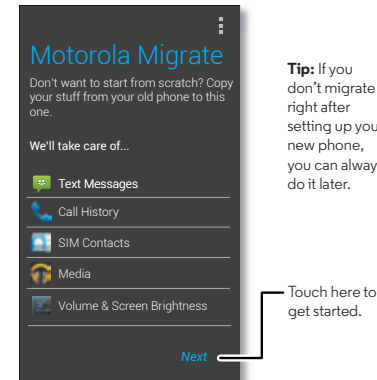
Motorola Migrate

Don't want to start from scratch? Copy your stuff from your old phone to this one.

We'll take care of...

Text Messages

Call History

SIM Contacts

Media

Volume & Screen Brightness

Next

**Tip:** If you don't migrate right after setting up you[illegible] new phone, you can alway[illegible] do it later.

Touch here to get started.